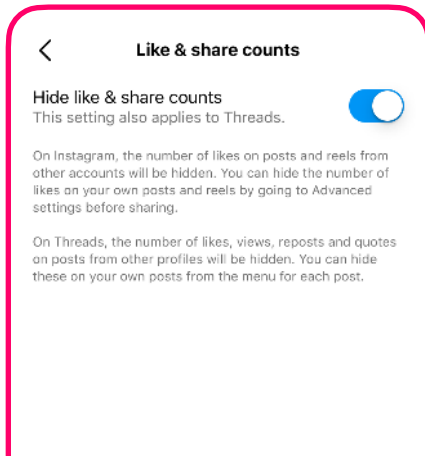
Like & share counts

Hide like & share counts
This setting also applies to Threads.

On Instagram, the number of likes on posts and reels from other accounts will be hidden. You can hide the number of likes on your own posts and reels by going to Advanced settings before sharing.

On Threads, the number of likes, views, reposts and quotes on posts from other profiles will be hidden. You can hide these on your own posts from the menu for each post.